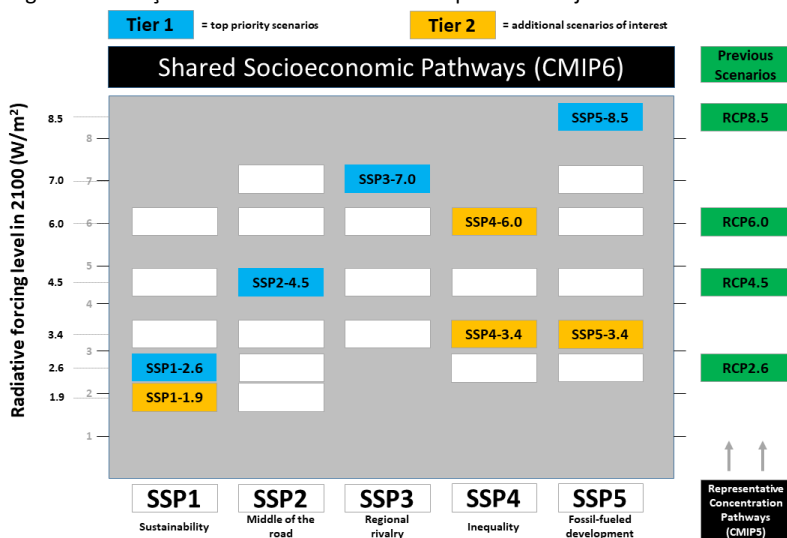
Tier 1 = top priority scenarios

Tier 2 = additional scenarios of interest

Shared Socioeconomic Pathways (CMIP6)

Previous Scenarios

Radiative forcing level in 2100 (W/m$^2$)

8.5
8
7.0
7
6.0
6
5
4.5
4
3.4
3
2.6
1.9
2
1

SSP5-8.5

RCP8.5

SSP3-7.0

SSP4-6.0

RCP6.0

SSP2-4.5

RCP4.5

SSP4-3.4

SSP5-3.4

SSP1-2.6

RCP2.6

SSP1-1.9

SSP1
Sustainability

SSP2
Middle of the road

SSP3
Regional rivalry

SSP4
Inequality

SSP5
Fossil-fueled development

Representative Concentration Pathways (CMIP5)